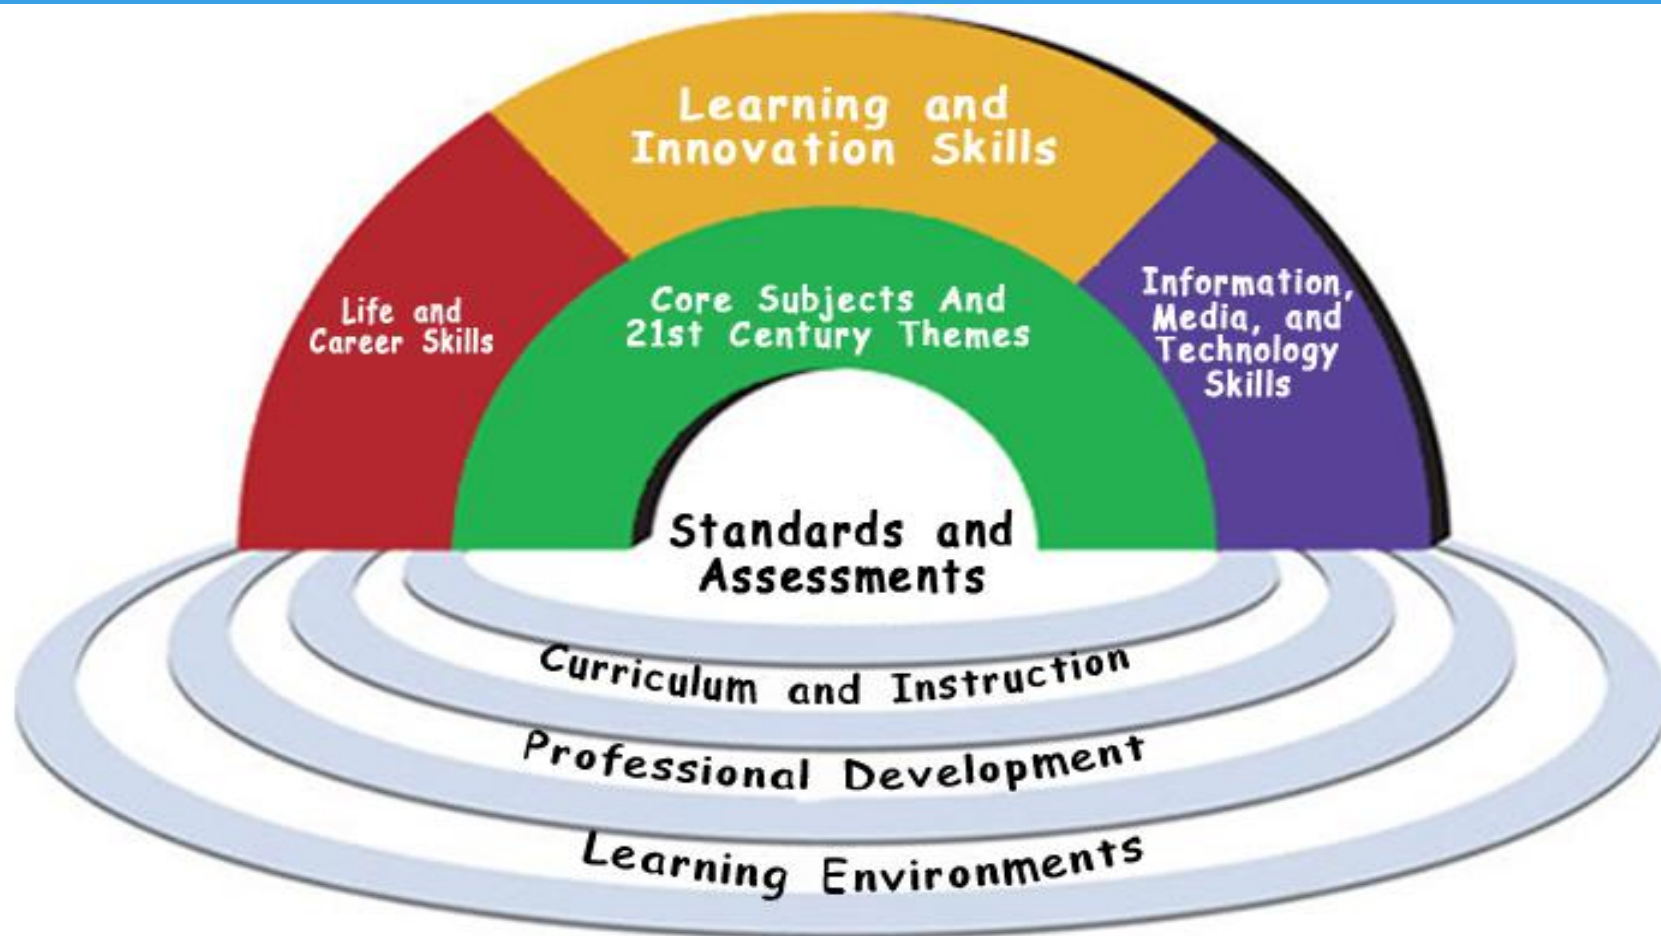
Learning and Innovation Skills

Life and Career Skills

Core Subjects And 21st Century Themes

Information, Media, and Technology Skills

Standards and Assessments

Curriculum and Instruction

Professional Development

Learning Environments